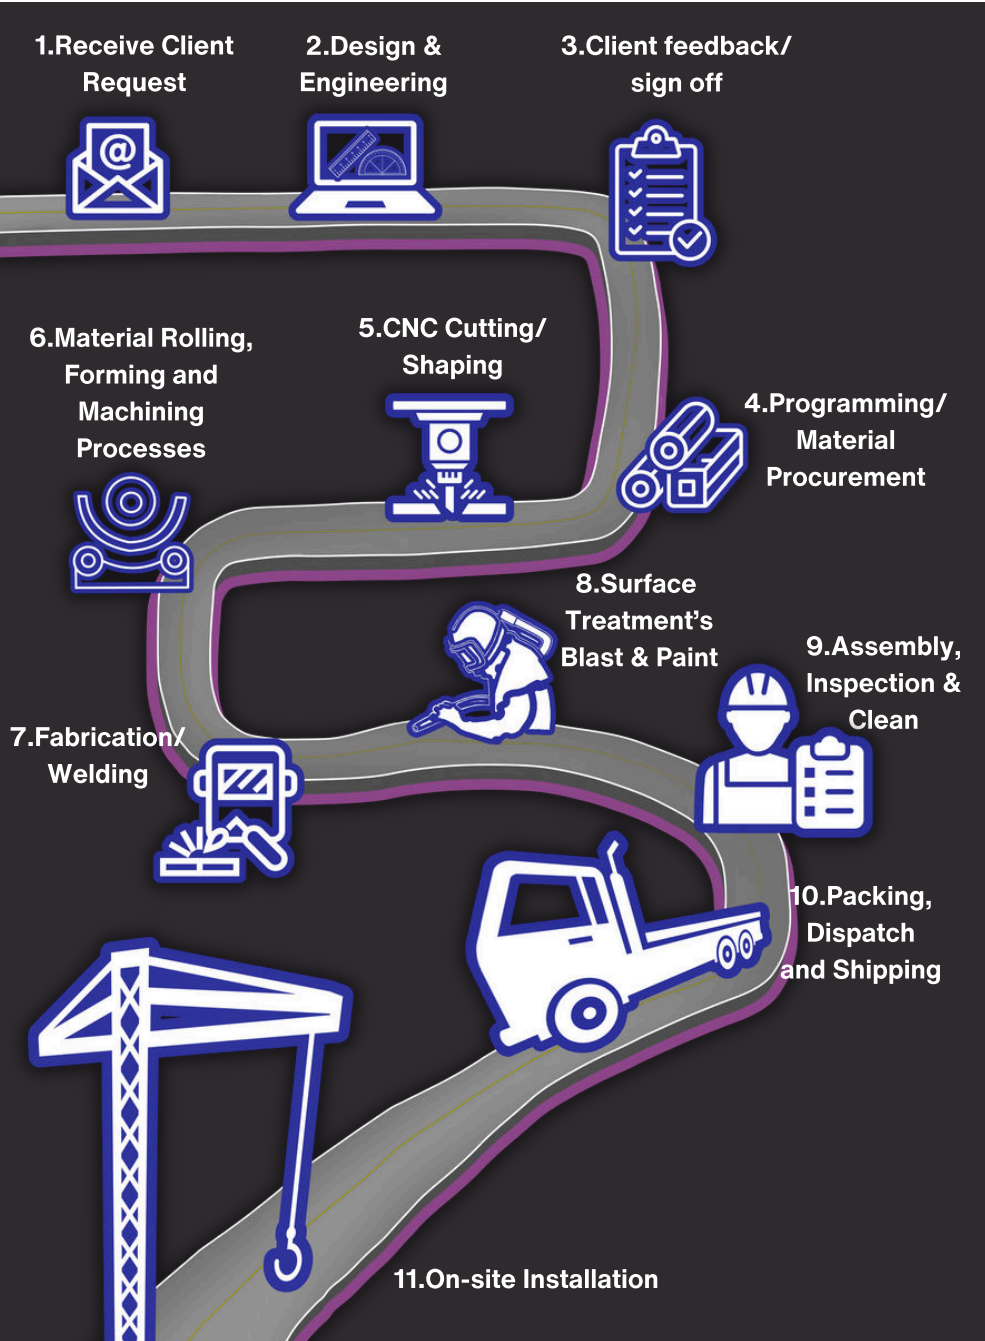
1.Receive Client Request

2.Design & Engineering

3.Client feedback/ sign off

@

6.Material Rolling, Forming and Machining Processes

5.CNC Cutting/ Shaping

4.Programming/ Material Procurement

8.Surface Treatment’s Blast & Paint

9.Assembly, Inspection & Clean

7.Fabrication/ Welding

10.Packing, Dispatch and Shipping

11.On-site Installation